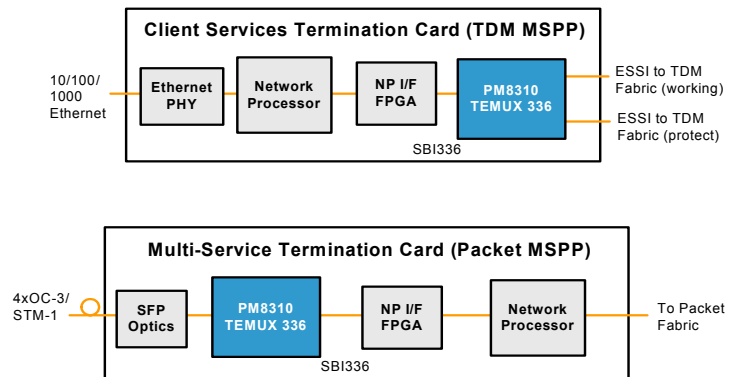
Client Services Termination Card (TDM MSPP)

10/100/1000 Ethernet

Ethernet PHY

Network Processor

NP I/F FPGA

PM8310 TEMUX 336

ESSI to TDM Fabric (working)

ESSI to TDM Fabric (protect)

SBI336

Multi-Service Termination Card (Packet MSPP)

4xOC-3/ STM-1

SFP Optics

PM8310 TEMUX 336

NP I/F FPGA

Network Processor

To Packet Fabric

SBI336